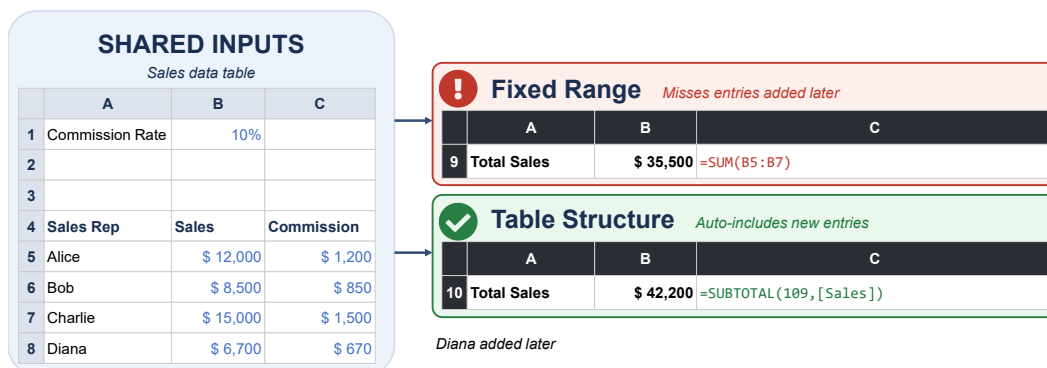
SHARED INPUTS

Sales data table

| | A | B | C |
|---|---|---|---|
| 1 | Commission Rate | 10% | |
| 2 | | | |
| 3 | | | |
| 4 | Sales Rep | Sales | Commission |
| 5 | Alice | $ 12,000 | $ 1,200 |
| 6 | Bob | $ 8,500 | $ 850 |
| 7 | Charlie | $ 15,000 | $ 1,500 |
| 8 | Diana | $ 6,700 | $ 670 |

Fixed Range Misses entries added later

| | A | B | C |
|---|---|---|---|
| 9 | Total Sales | $ 35,500 | =SUM(B5:B7) |

Table Structure Auto-includes new entries

| | A | B | C |
|---|---|---|---|
| 10 | Total Sales | $ 42,200 | =SUBTOTAL(109,[Sales]) |

Diana added later